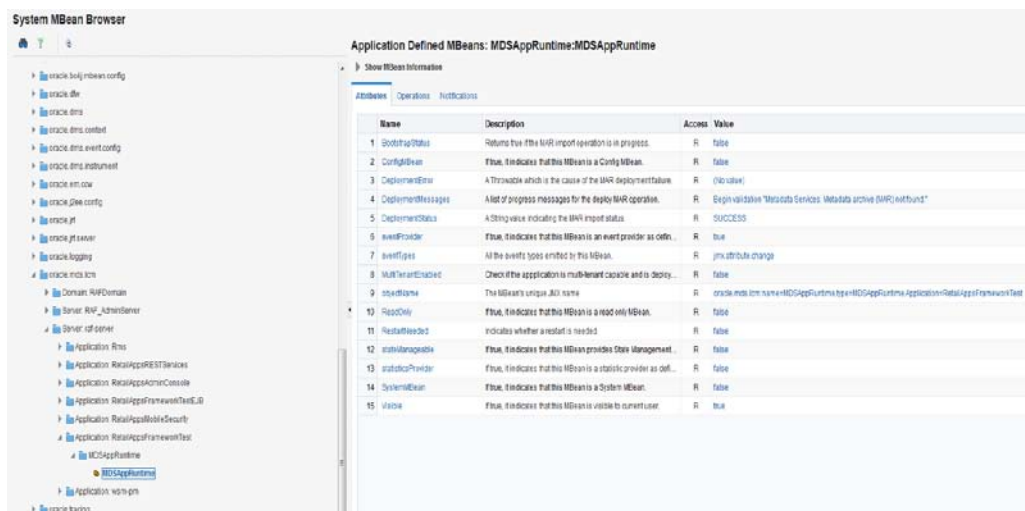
System MBean Browser

oracle.bolj.mbean.config
oracle.dfw
oracle.dms
oracle.dms.context
oracle.dms.event.config
oracle.dms.instrument
oracle.em.ccw
oracle.j2ee.config
oracle.jrf
oracle.jrf.server
oracle.logging
oracle.mds.lcm
Domain: RAFDomain
Server: RAF_AdminServer
Server: rdf-server
Application: Rms
Application: RetailAppsRESTServices
Application: RetailAppsAdminConsole
Application: RetailAppsFrameworkTestEJB
Application: RetailAppsMobileSecurity
Application: RetailAppsFrameworkTest
MDSAppRuntime
MDSAppRuntime
Application: wsm-pm
oracle.tracing

Application Defined MBeans: MDSAppRuntime:MDSAppRuntime

Show MBean Information

Attributes Operations Notifications

| | Name | Description | Access | Value |
|---|---|---|---|---|
| 1 | BootstrapStatus | Returns true if the MAR import operation is in progress. | R | false |
| 2 | ConfigMBean | If true, it indicates that this MBean is a Config MBean. | R | false |
| 3 | DeploymentError | A Throwable which is the cause of the MAR deployment failure. | R | (No value) |
| 4 | DeploymentMessages | A list of progress messages for the deploy MAR operation. | R | Begin validation "Metadata Services: Metadata archive (MAR) not found." |
| 5 | DeploymentStatus | A String value indicating the MAR import status. | R | SUCCESS |
| 6 | eventProvider | If true, it indicates that this MBean is an event provider as defin... | R | true |
| 7 | eventTypes | All the event types emitted by this MBean. | R | jmx.attribute.change |
| 8 | MultiTenantEnabled | Check if the application is multi-tenant capable and is deploy... | R | false |
| 9 | objectName | The MBean's unique JMX name | R | oracle.mds.lcm:name=MDSAppRuntime,type=MDSAppRuntime,Application=RetailAppsFrameworkTest |
| 10 | ReadOnly | If true, it indicates that this MBean is a read only MBean. | R | false |
| 11 | RestartNeeded | Indicates whether a restart is needed. | R | false |
| 12 | stateManageable | If true, it indicates that this MBean provides State Management... | R | false |
| 13 | statisticsProvider | If true, it indicates that this MBean is a statistic provider as defi... | R | false |
| 14 | SystemMBean | If true, it indicates that this MBean is a System MBean. | R | false |
| 15 | Visible | If true, it indicates that this MBean is visible to current user. | R | true |